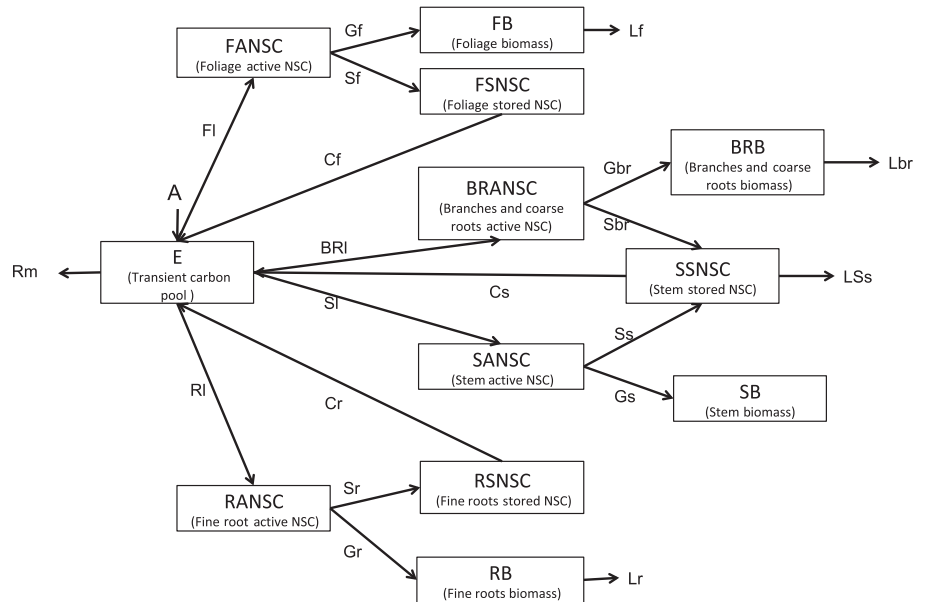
FANSC
(Foliage active NSC)

Gf

FB
(Foliage biomass)

Lf

Sf

FSNSC
(Foliage stored NSC)

Fl

Cf

BRB
(Branches and coarse roots biomass)

Lbr

Gbr

BRANSC
(Branches and coarse roots active NSC)

Sbr

A

E
(Transient carbon pool )

Rm

BRl

SSNSC
(Stem stored NSC)

LSs

Cs

Sl

Ss

SANSC
(Stem active NSC)

Gs

SB
(Stem biomass)

Rl

Cr

RSNSC
(Fine roots stored NSC)

Sr

RANSC
(Fine root active NSC)

Gr

RB
(Fine roots biomass)

Lr